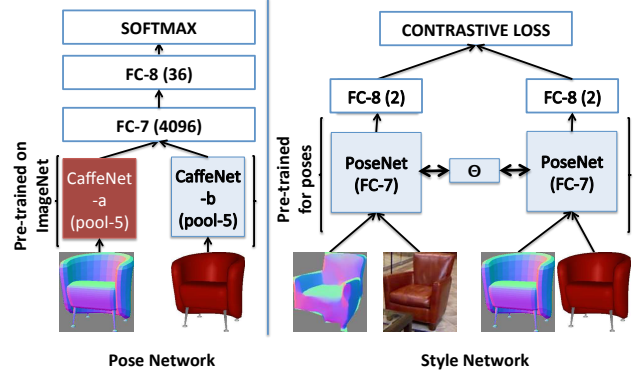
SOFTMAX

FC-8 (36)

FC-7 (4096)

Pre-trained on ImageNet

CaffeNet -a (pool-5)

CaffeNet -b (pool-5)

Pose Network

CONTRASTIVE LOSS

FC-8 (2)

FC-8 (2)

Pre-trained for poses

PoseNet (FC-7)

Θ

PoseNet (FC-7)

Style Network